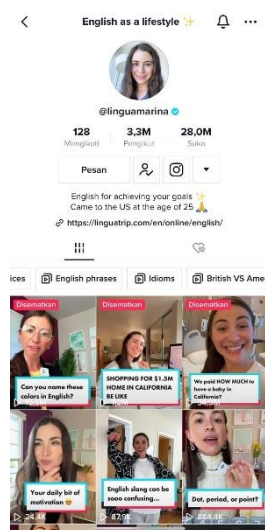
English as a lifestyle ✨

@linguamarina

128 Mengikuti
3,3M Pengikut
28,0M Suka

Pesan

English for achieving your goals ✨
Came to the US at the age of 25 🙏

https://linguatrip.com/en/online/english/

ices
English phrases
Idioms
British VS Ame

Disematkan
Can you name these colors in English?

Disematkan
SHOPPING FOR $1.3M HOME IN CALIFORNIA BE LIKE

Disematkan
We paid HOW MUCH to have a baby in California?

Your daily bit of motivation
24,4K

English slang can be sooo confusing...
87,9K

Dot, period, or point?
884,4K